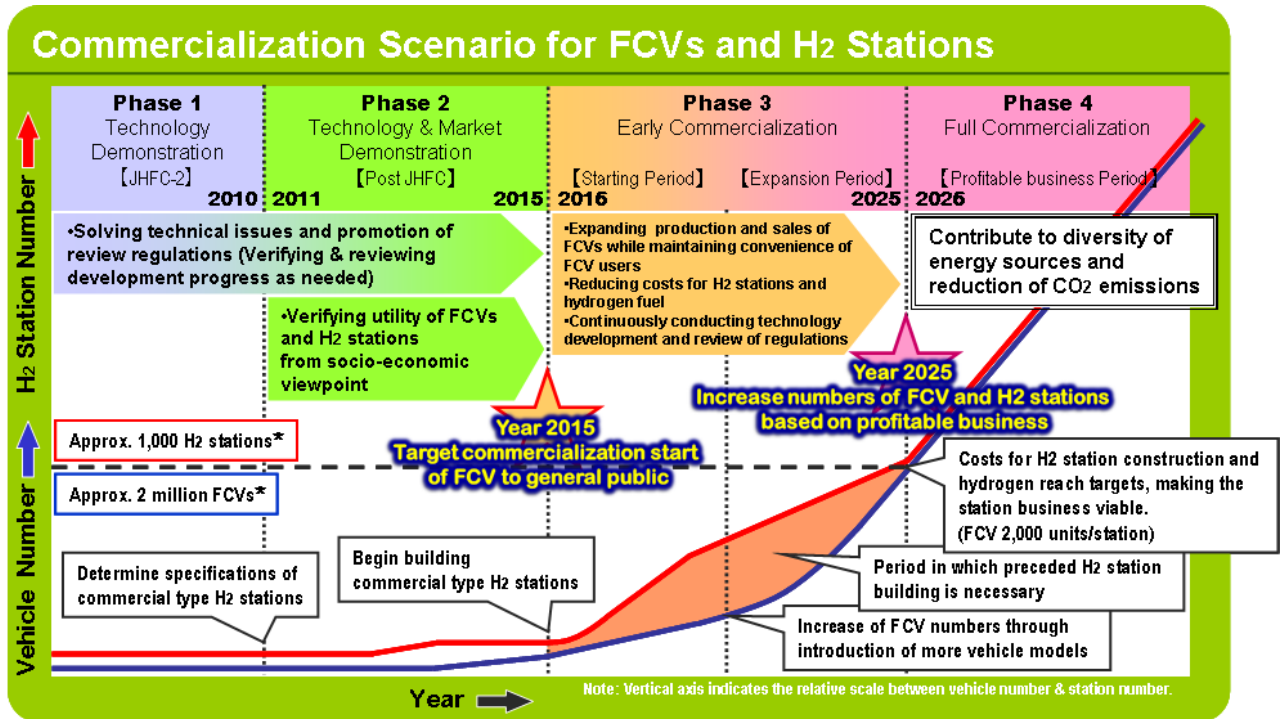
Commercialization Scenario for FCVs and H2 Stations

H2 Station Number

Vehicle Number

Phase 1
Technology Demonstration
【JHFC-2】
2010

Phase 2
Technology & Market Demonstration
【Post JHFC】
2011 2015

Phase 3
Early Commercialization
【Starting Period】 【Expansion Period】
2016 2025

Phase 4
Full Commercialization
【Profitable business Period】
2026

•Solving technical issues and promotion of review regulations (Verifying & reviewing development progress as needed)

•Verifying utility of FCVs and H2 stations from socio-economic viewpoint

•Expanding production and sales of FCVs while maintaining convenience of FCV users
•Reducing costs for H2 stations and hydrogen fuel
•Continuously conducting technology development and review of regulations

Contribute to diversity of energy sources and reduction of CO2 emissions

Year 2025
Increase numbers of FCV and H2 stations based on profitable business

Year 2015
Target commercialization start of FCV to general public

Approx. 1,000 H2 stations*

Approx. 2 million FCVs*

Costs for H2 station construction and hydrogen reach targets, making the station business viable.
(FCV 2,000 units/station)

Begin building commercial type H2 stations

Determine specifications of commercial type H2 stations

Period in which preceded H2 station building is necessary

Increase of FCV numbers through introduction of more vehicle models

Year

Note: Vertical axis indicates the relative scale between vehicle number & station number.